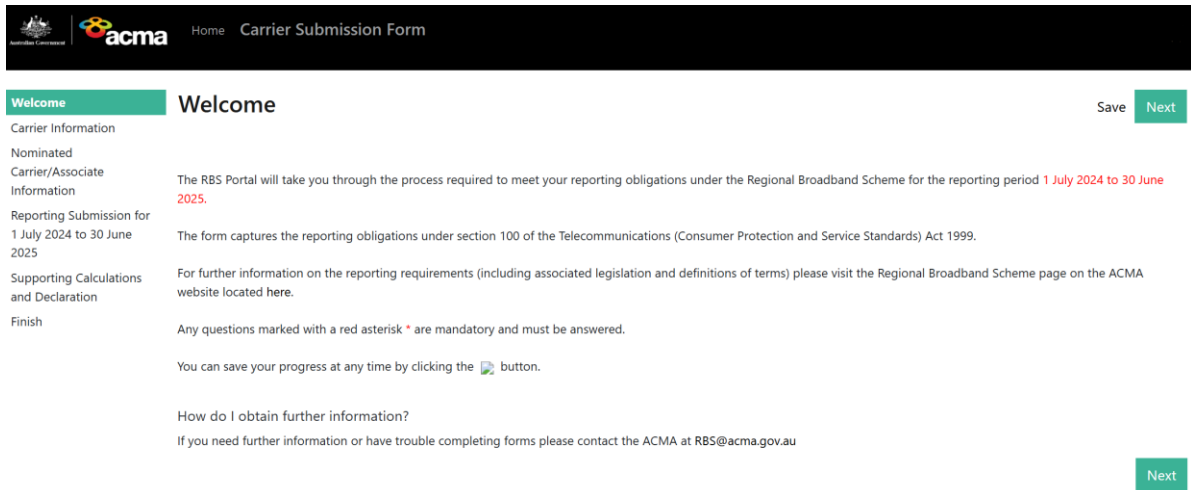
Australian Government acma Home Carrier Submission Form

Welcome
Carrier Information
Nominated Carrier/Associate Information
Reporting Submission for 1 July 2024 to 30 June 2025
Supporting Calculations and Declaration
Finish

Welcome

Save Next

The RBS Portal will take you through the process required to meet your reporting obligations under the Regional Broadband Scheme for the reporting period 1 July 2024 to 30 June 2025.

The form captures the reporting obligations under section 100 of the Telecommunications (Consumer Protection and Service Standards) Act 1999.

For further information on the reporting requirements (including associated legislation and definitions of terms) please visit the Regional Broadband Scheme page on the ACMA website located here.

Any questions marked with a red asterisk * are mandatory and must be answered.

You can save your progress at any time by clicking the button.

How do I obtain further information?

If you need further information or have trouble completing forms please contact the ACMA at RBS@acma.gov.au

Next